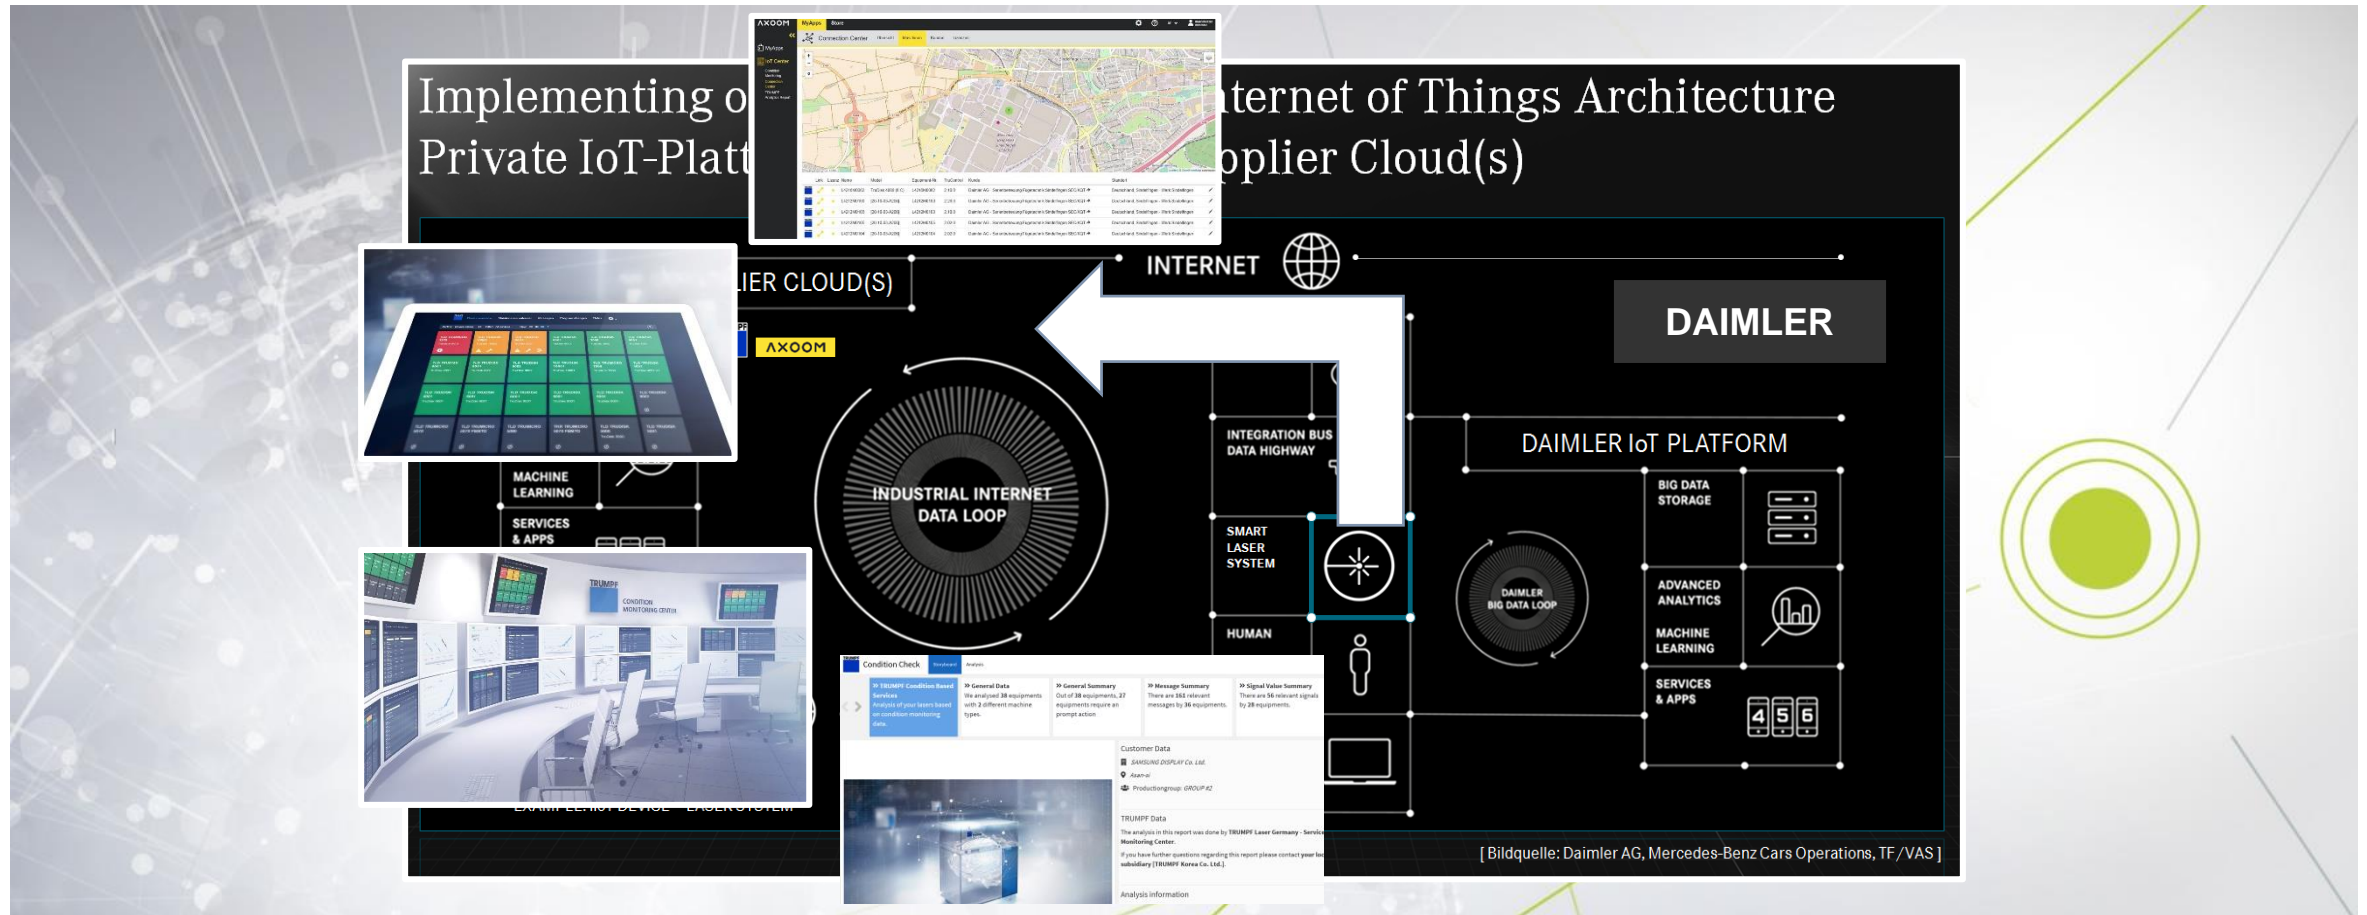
Implementing o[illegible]nternet of Things Architecture
Private IoT-Platt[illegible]pplier Cloud(s)

AXOOM MyApps Store
MyApps
IoT Center
Connection Center

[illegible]IER CLOUD(S)

INTERNET

AXOOM

DAIMLER

INDUSTRIAL INTERNET DATA LOOP

INTEGRATION BUS DATA HIGHWAY

SMART LASER SYSTEM

HUMAN

MACHINE LEARNING

SERVICES & APPS

DAIMLER IoT PLATFORM

BIG DATA STORAGE

ADVANCED ANALYTICS

MACHINE LEARNING

SERVICES & APPS

4 5 6

DAIMLER BIG DATA LOOP

TRUMPF CONDITION MONITORING CENTER

Condition Check Dashboard Analysis

» TRUMPF Condition Based Services
Analysis of your lasers based on condition monitoring data.

» General Data
We analysed 38 equipments with 2 different machine types.

» General Summary
Out of 38 equipments, 27 equipments require an prompt action

» Message Summary
There are 161 relevant messages by 36 equipments.

» Signal Value Summary
There are 56 relevant signals by 28 equipments.

Customer Data
SAMSUNG DISPLAY Co. Ltd.
Asan-si
Productiongroup: GROUP #2

TRUMPF Data
The analysis in this report was done by TRUMPF Laser Germany - Service Monitoring Center.
If you have further questions regarding this report please contact your local subsidiary [TRUMPF Korea Co. Ltd.].

Analysis information

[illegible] LASER SYSTEM

[ Bildquelle: Daimler AG, Mercedes-Benz Cars Operations, TF / VAS ]